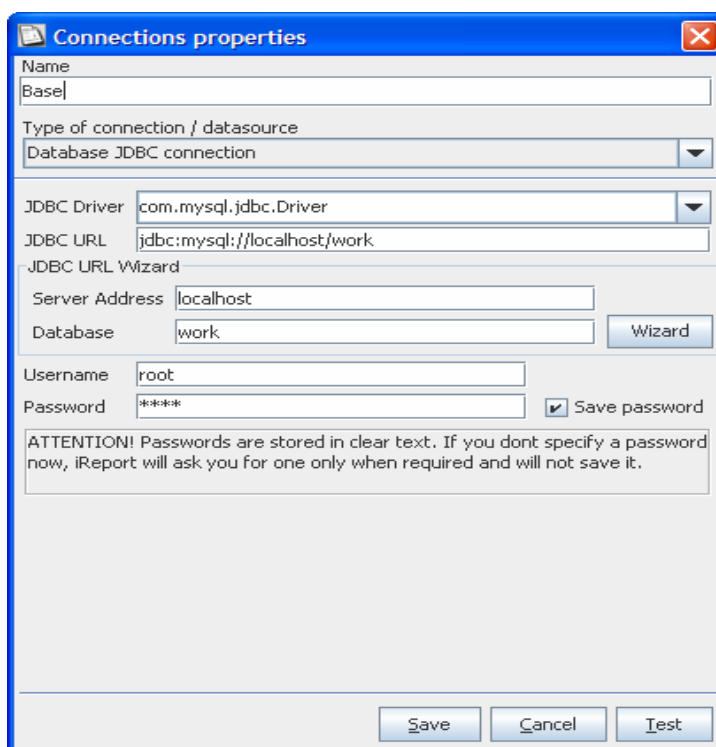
Connections properties

Name
Base

Type of connection / datasource
Database JDBC connection

JDBC Driver com.mysql.jdbc.Driver
JDBC URL jdbc:mysql://localhost/work

JDBC URL Wizard
Server Address localhost
Database work
Wizard

Username root
Password ****
Save password

ATTENTION! Passwords are stored in clear text. If you dont specify a password now, iReport will ask you for one only when required and will not save it.

Save Cancel Test